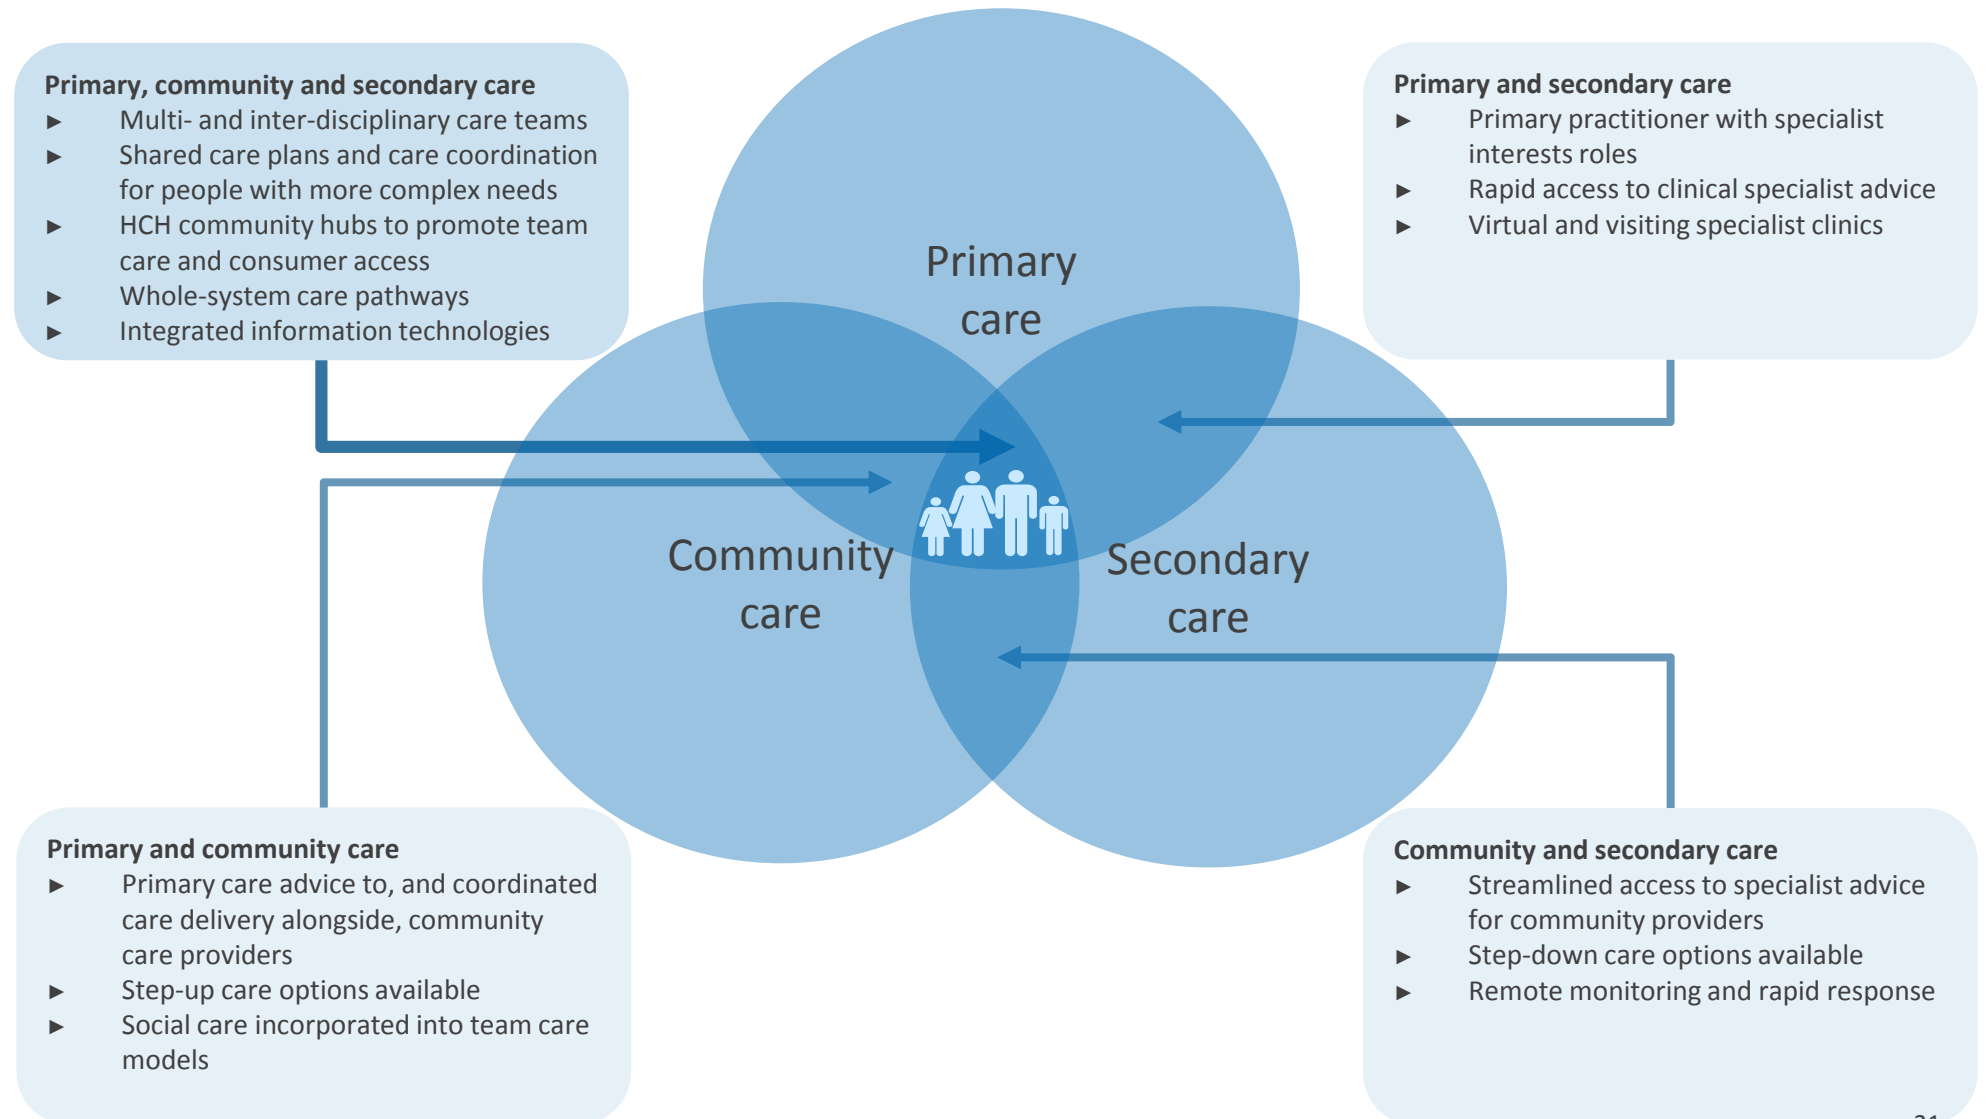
Primary, community and secondary care
► Multi- and inter-disciplinary care teams
► Shared care plans and care coordination for people with more complex needs
► HCH community hubs to promote team care and consumer access
► Whole-system care pathways
► Integrated information technologies

Primary and secondary care
► Primary practitioner with specialist interests roles
► Rapid access to clinical specialist advice
► Virtual and visiting specialist clinics

Primary care

Community care

Secondary care

Primary and community care
► Primary care advice to, and coordinated care delivery alongside, community care providers
► Step-up care options available
► Social care incorporated into team care models

Community and secondary care
► Streamlined access to specialist advice for community providers
► Step-down care options available
► Remote monitoring and rapid response

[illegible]